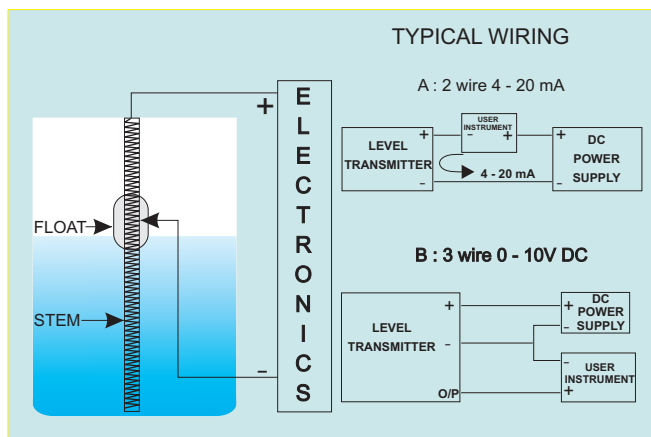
TYPICAL WIRING

A : 2 wire 4 - 20 mA

LEVEL TRANSMITTER + -

USER INSTRUMENT - +

4 - 20 mA

DC POWER SUPPLY + -

B : 3 wire 0 - 10V DC

LEVEL TRANSMITTER + - O/P

DC POWER SUPPLY + -

USER INSTRUMENT - +

FLOAT

STEM

+

-

E L E C T R O N I C S